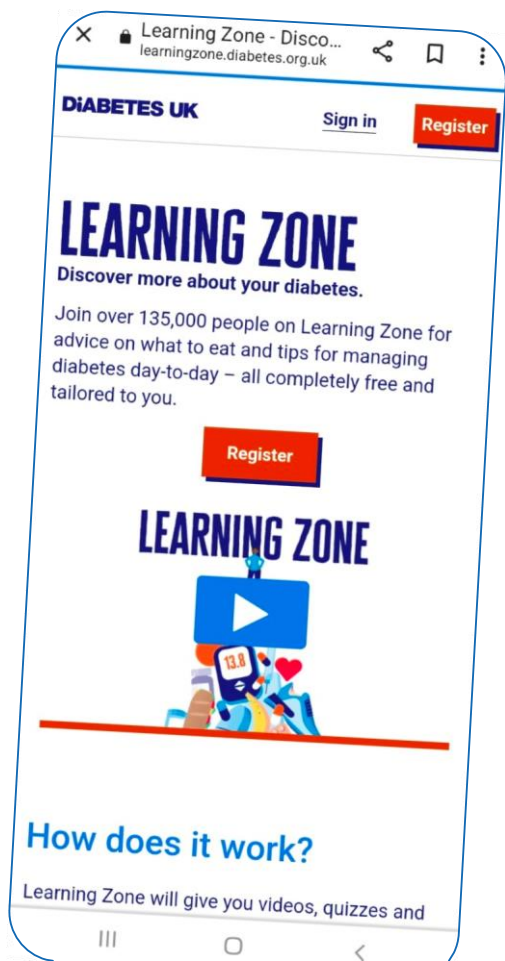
Learning Zone - Disco...
learningzone.diabetes.org.uk

DIABETES UK

Sign in

Register

LEARNING ZONE

Discover more about your diabetes.

Join over 135,000 people on Learning Zone for advice on what to eat and tips for managing diabetes day-to-day – all completely free and tailored to you.

Register

LEARNING ZONE

13.8

How does it work?

Learning Zone will give you videos, quizzes and